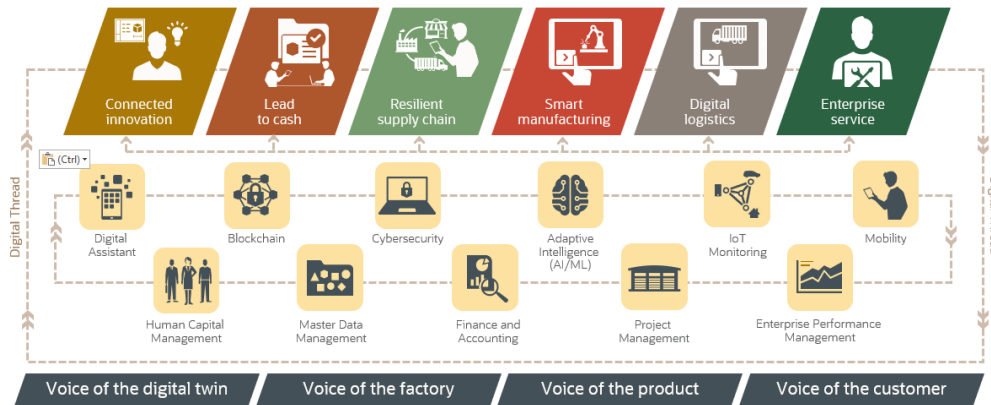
Connected innovation

Lead to cash

Resilient supply chain

Smart manufacturing

Digital logistics

Enterprise service

(Ctrl)

Digital Thread

Digital Assistant

Blockchain

Cybersecurity

Adaptive Intelligence (AI/ML)

IoT Monitoring

Mobility

Human Capital Management

Master Data Management

Finance and Accounting

Project Management

Enterprise Performance Management

Voice of the digital twin

Voice of the factory

Voice of the product

Voice of the customer